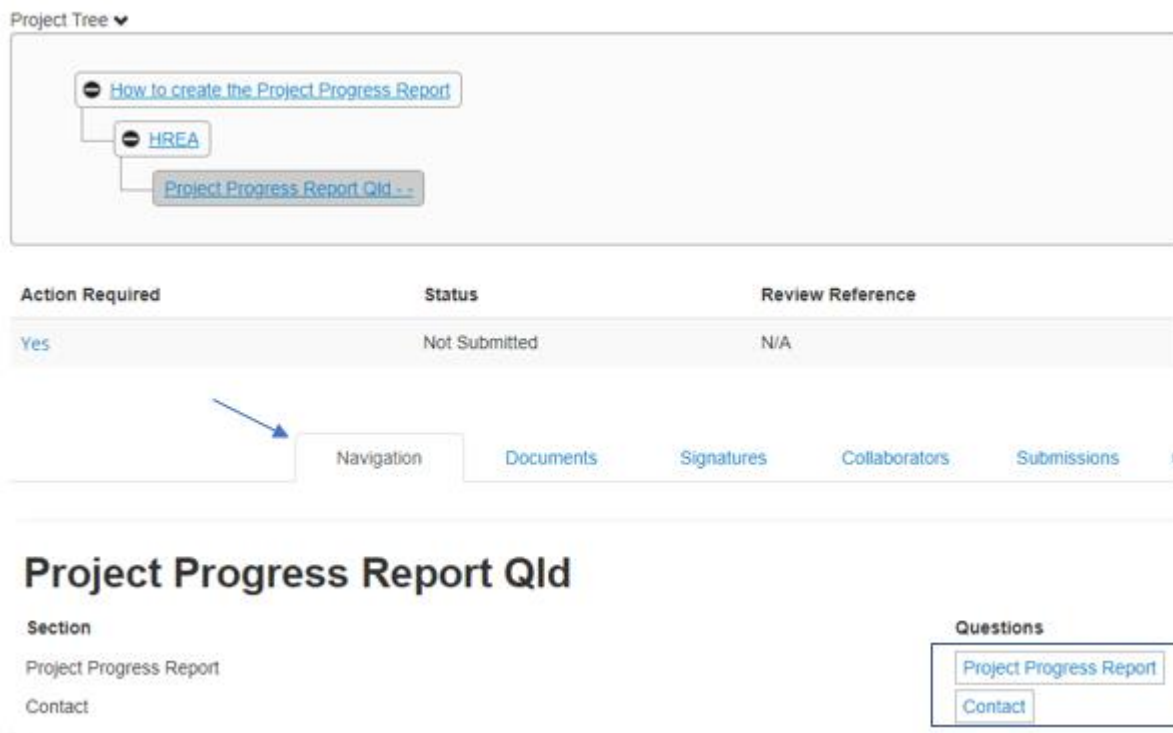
Project Tree

How to create the Project Progress Report

HREA

Project Progress Report Qld - -

| Action Required | Status | Review Reference |
|---|---|---|
| Yes | Not Submitted | N/A |

Navigation Documents Signatures Collaborators Submissions

# Project Progress Report Qld

| Section | Questions |
|---|---|
| Project Progress Report | Project Progress Report |
| Contact | Contact |